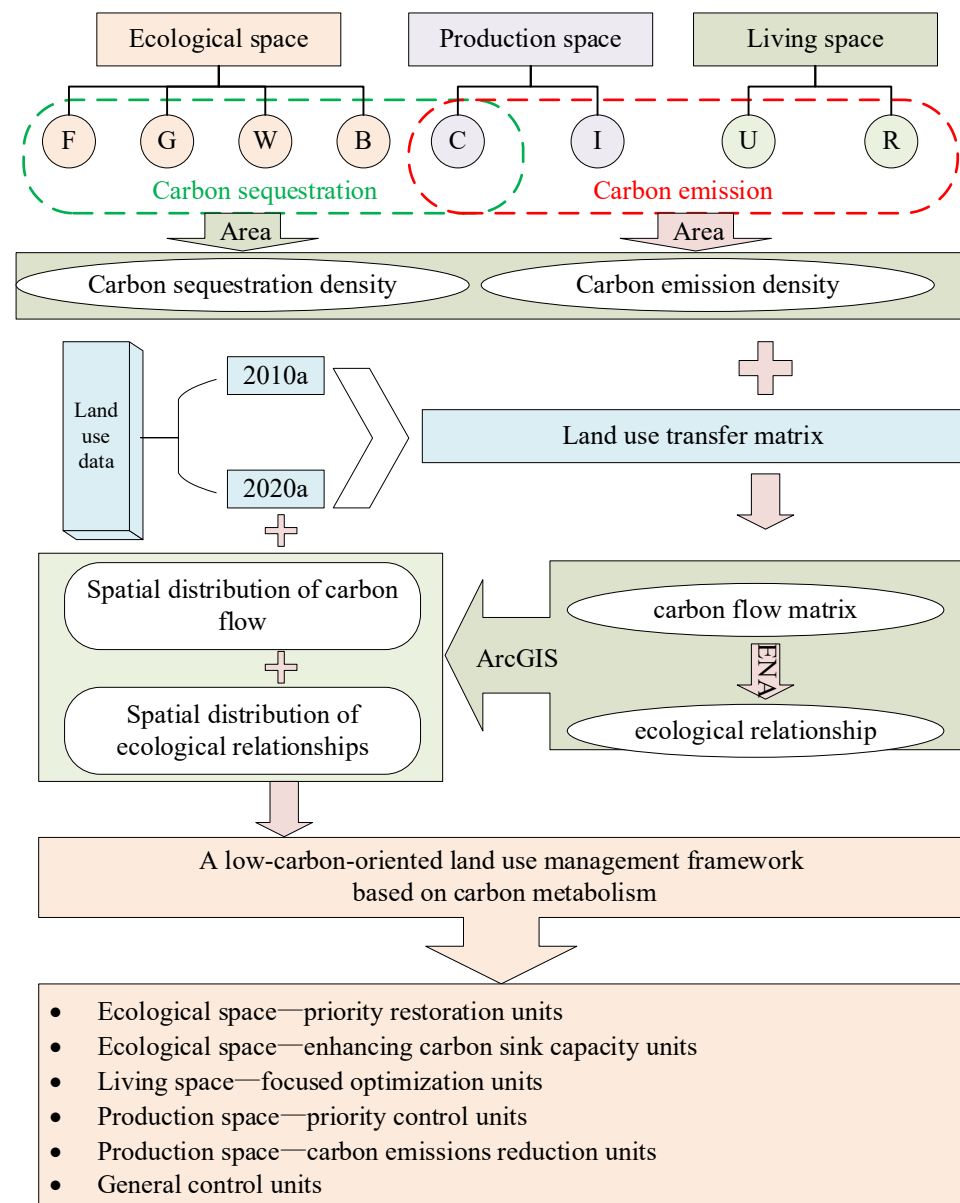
Ecological space

Production space

Living space

F

G

W

B

C

I

U

R

Carbon sequestration

Carbon emission

Area

Area

Carbon sequestration density

Carbon emission density

Land use data

2010a

2020a

Land use transfer matrix

Spatial distribution of carbon flow

Spatial distribution of ecological relationships

ArcGIS

carbon flow matrix

ENA

ecological relationship

A low-carbon-oriented land use management framework based on carbon metabolism

- Ecological space—priority restoration units
- Ecological space—enhancing carbon sink capacity units
- Living space—focused optimization units
- Production space—priority control units
- Production space—carbon emissions reduction units
- General control units